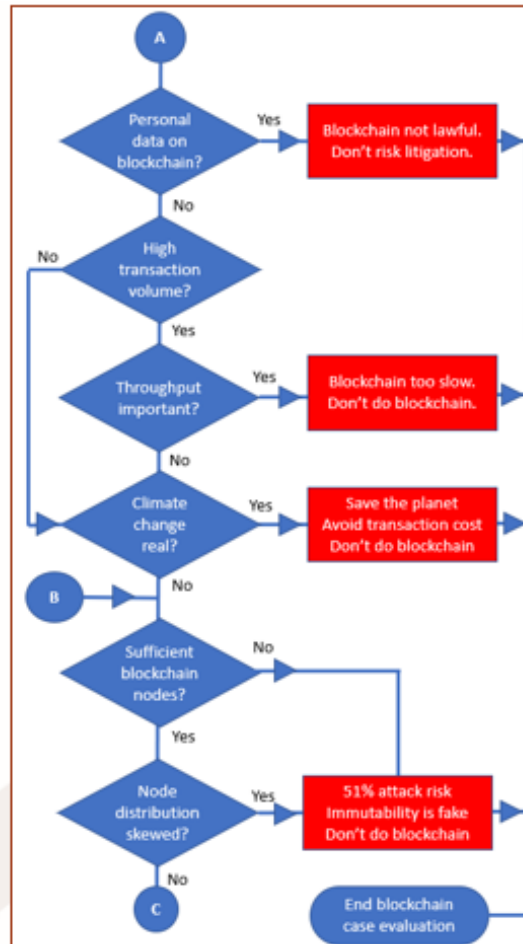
A

Personal data on blockchain?

Yes

Blockchain not lawful. Don't risk litigation.

No

No

High transaction volume?

Yes

Throughput important?

Yes

Blockchain too slow. Don't do blockchain.

No

Climate change real?

Yes

Save the planet
Avoid transaction cost
Don't do blockchain

B

No

Sufficient blockchain nodes?

No

Yes

Node distribution skewed?

Yes

51% attack risk
Immutability is fake
Don't do blockchain

No

C

End blockchain case evaluation